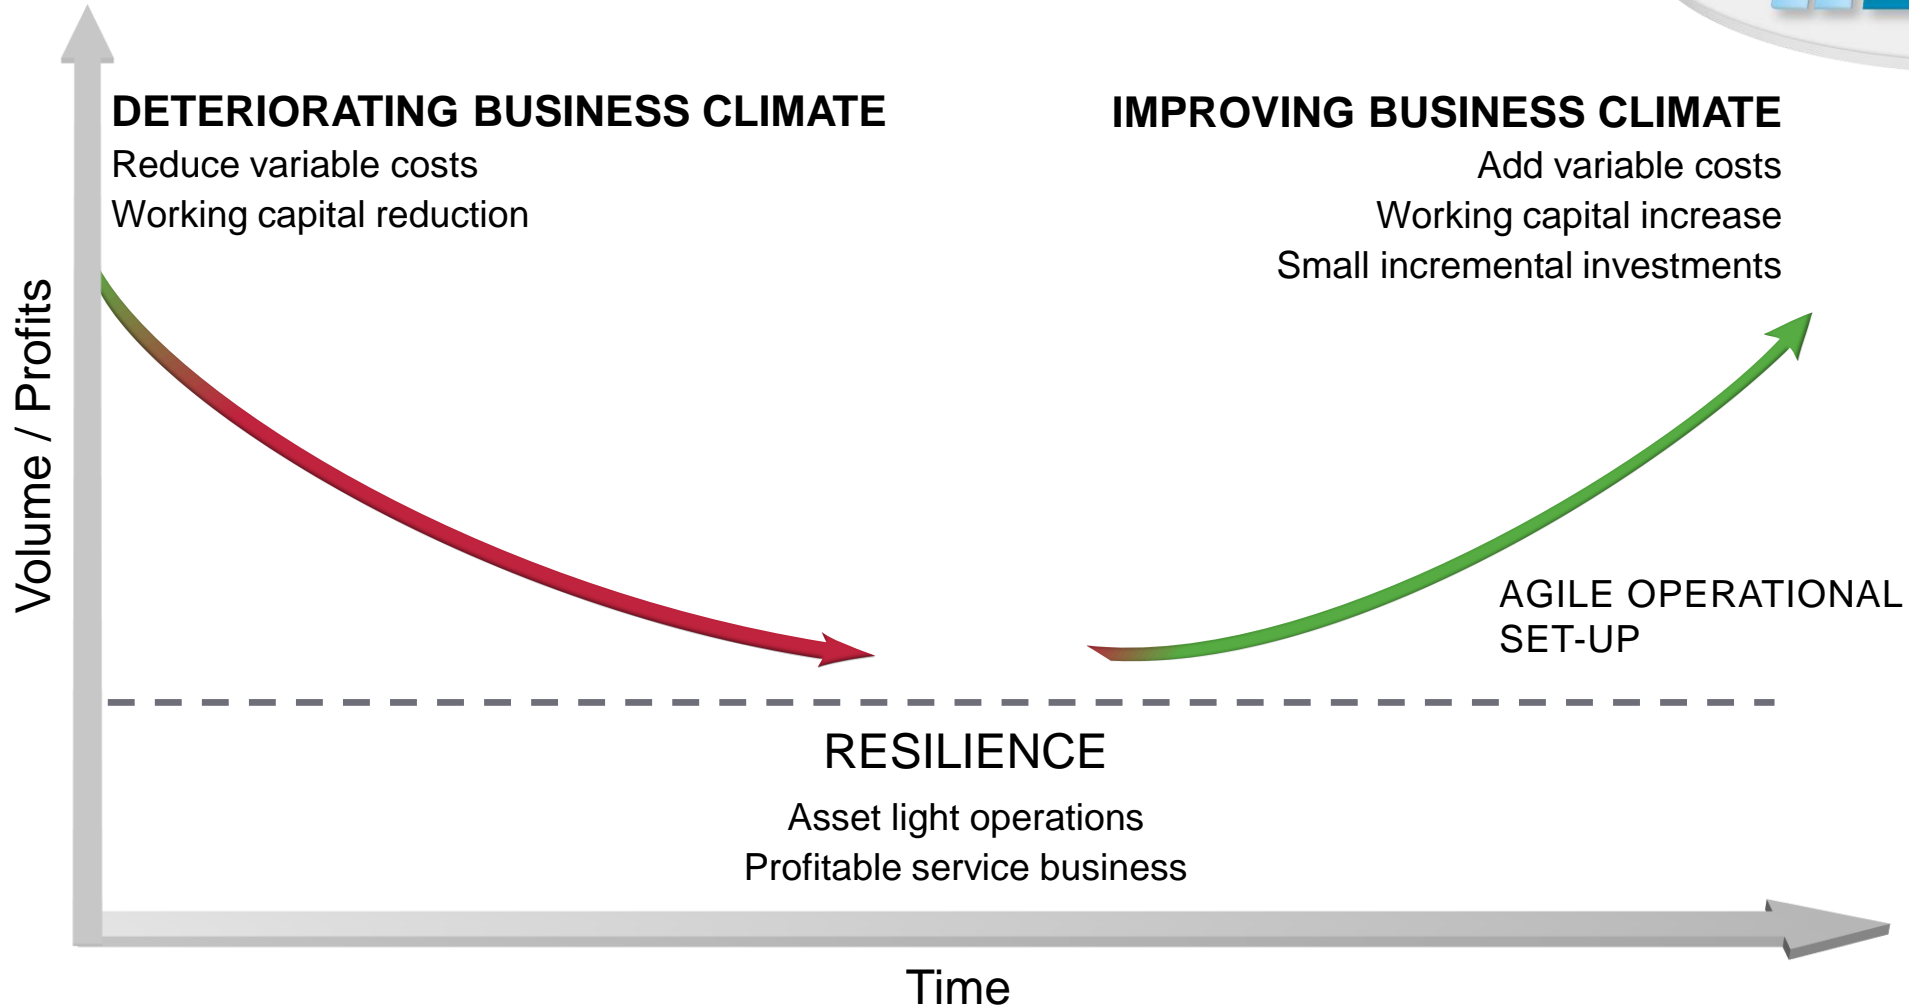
Volume / Profits

DETERIORATING BUSINESS CLIMATE
Reduce variable costs
Working capital reduction

IMPROVING BUSINESS CLIMATE
Add variable costs
Working capital increase
Small incremental investments

AGILE OPERATIONAL SET-UP

RESILIENCE
Asset light operations
Profitable service business

Time